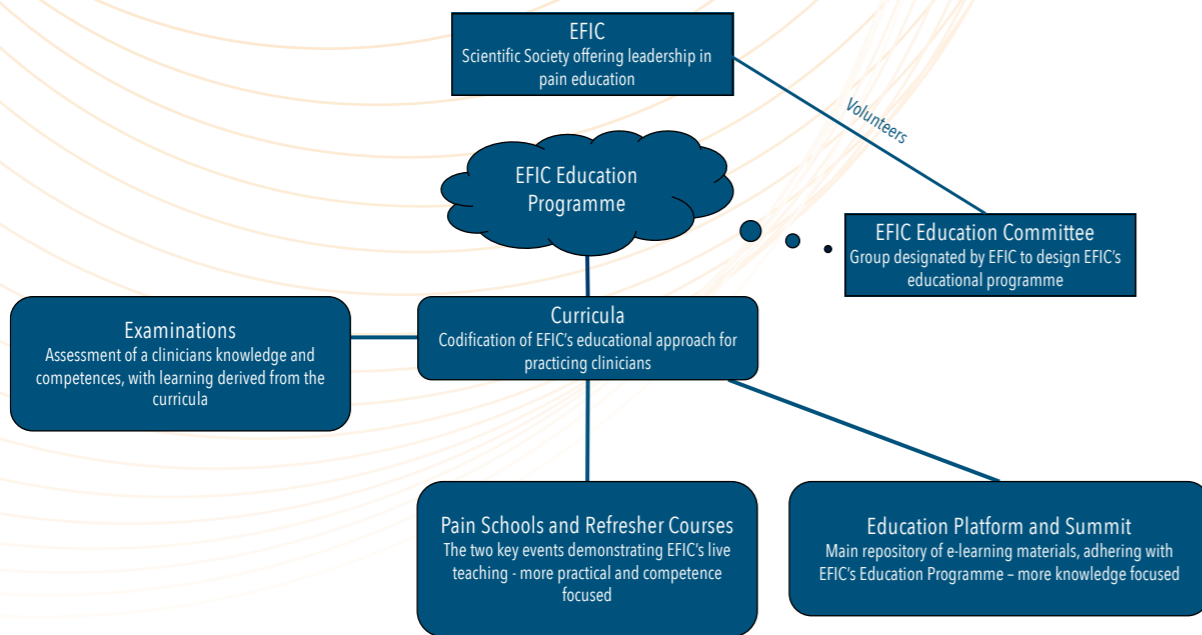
EFIC
Scientific Society offering leadership in pain education

Volunteers

EFIC Education Programme

EFIC Education Committee
Group designated by EFIC to design EFIC's educational programme

Examinations
Assessment of a clinicians knowledge and competences, with learning derived from the curricula

Curricula
Codification of EFIC's educational approach for practicing clinicians

Pain Schools and Refresher Courses
The two key events demonstrating EFIC's live teaching - more practical and competence focused

Education Platform and Summit
Main repository of e-learning materials, adhering with EFIC's Education Programme – more knowledge focused